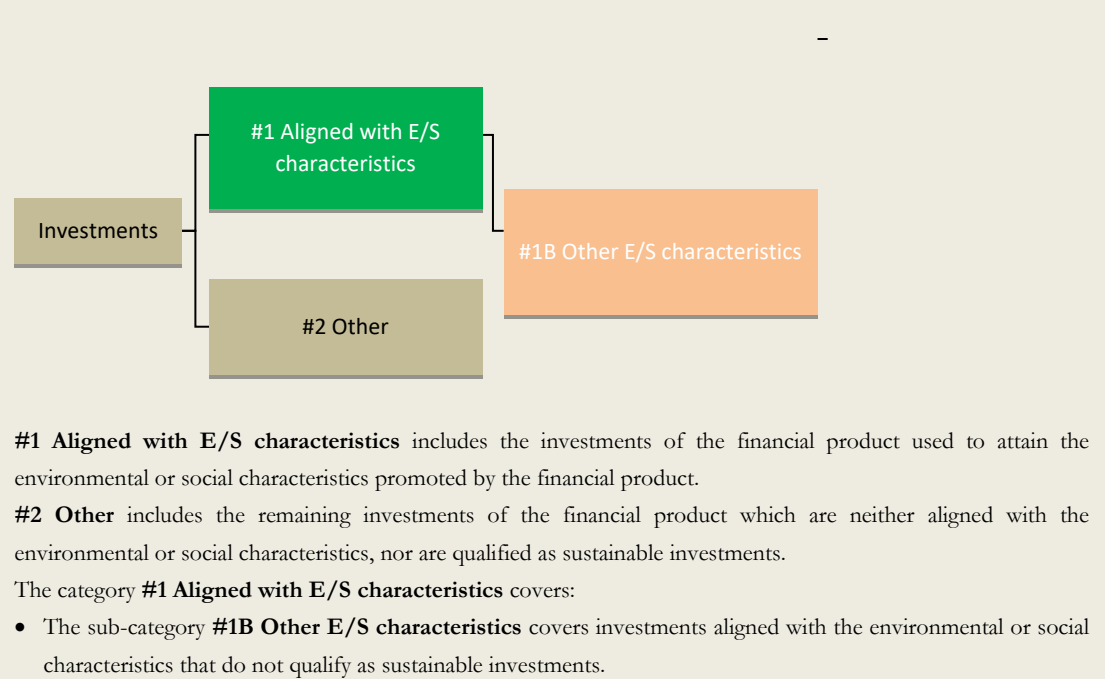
#1 Aligned with E/S characteristics

Investments

#1B Other E/S characteristics

#2 Other

**#1 Aligned with E/S characteristics** includes the investments of the financial product used to attain the environmental or social characteristics promoted by the financial product.

**#2 Other** includes the remaining investments of the financial product which are neither aligned with the environmental or social characteristics, nor are qualified as sustainable investments.

The category **#1 Aligned with E/S characteristics** covers:

- The sub-category **#1B Other E/S characteristics** covers investments aligned with the environmental or social characteristics that do not qualify as sustainable investments.